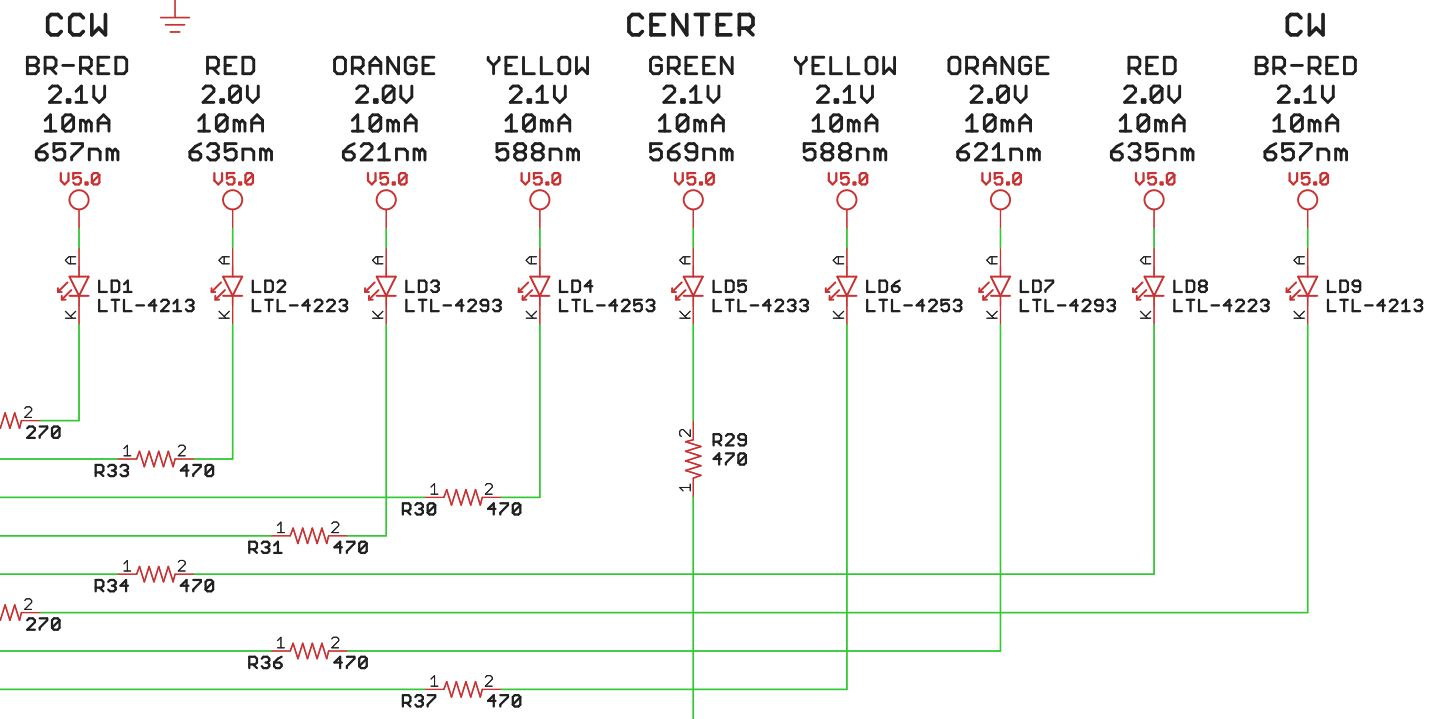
CCW

CENTER

CW

BR-RED
2.1V
10mA
657nm

RED
2.0V
10mA
635nm

ORANGE
2.0V
10mA
621nm

YELLOW
2.1V
10mA
588nm

GREEN
2.1V
10mA
569nm

YELLOW
2.1V
10mA
588nm

ORANGE
2.0V
10mA
621nm

RED
2.0V
10mA
635nm

BR-RED
2.1V
10mA
657nm

V5.0 V5.0 V5.0 V5.0 V5.0 V5.0 V5.0 V5.0 V5.0

A LD1 LTL-4213 K
A LD2 LTL-4223 K
A LD3 LTL-4293 K
A LD4 LTL-4253 K
A LD5 LTL-4233 K
A LD6 LTL-4253 K
A LD7 LTL-4293 K
A LD8 LTL-4223 K
A LD9 LTL-4213 K

2 270
R33 1 2 470
R29 2 470 1
R30 1 2 470
R31 1 2 470
R34 1 2 470
2 270
R36 1 2 470
R37 1 2 470